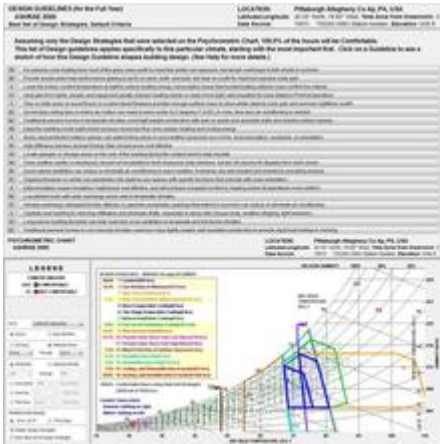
DESIGN GUIDELINES (for the Full Year)
CLIMATE 2006
Best Set of Design Strategies, Default Criteria

LOCATION: Pittsburgh Allegheny Co Ap, PA, USA
Latitude/Longitude: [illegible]
Data Source: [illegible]

Assuming only the Design Strategies that were selected on the Psychrometric Chart, 100.0% of the hours will be Comfortable.
This list of Design guidelines applies specifically to this particular climate, starting with the most important first. Click on a Guideline to see a sketch of how this Design Guideline shapes building design. (See Help for more details.)

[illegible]

PSYCHROMETRIC CHART
CLIMATE 2006

LOCATION: Pittsburgh Allegheny Co Ap, PA, USA
Latitude/Longitude: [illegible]
Data Source: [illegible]

LEGEND

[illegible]